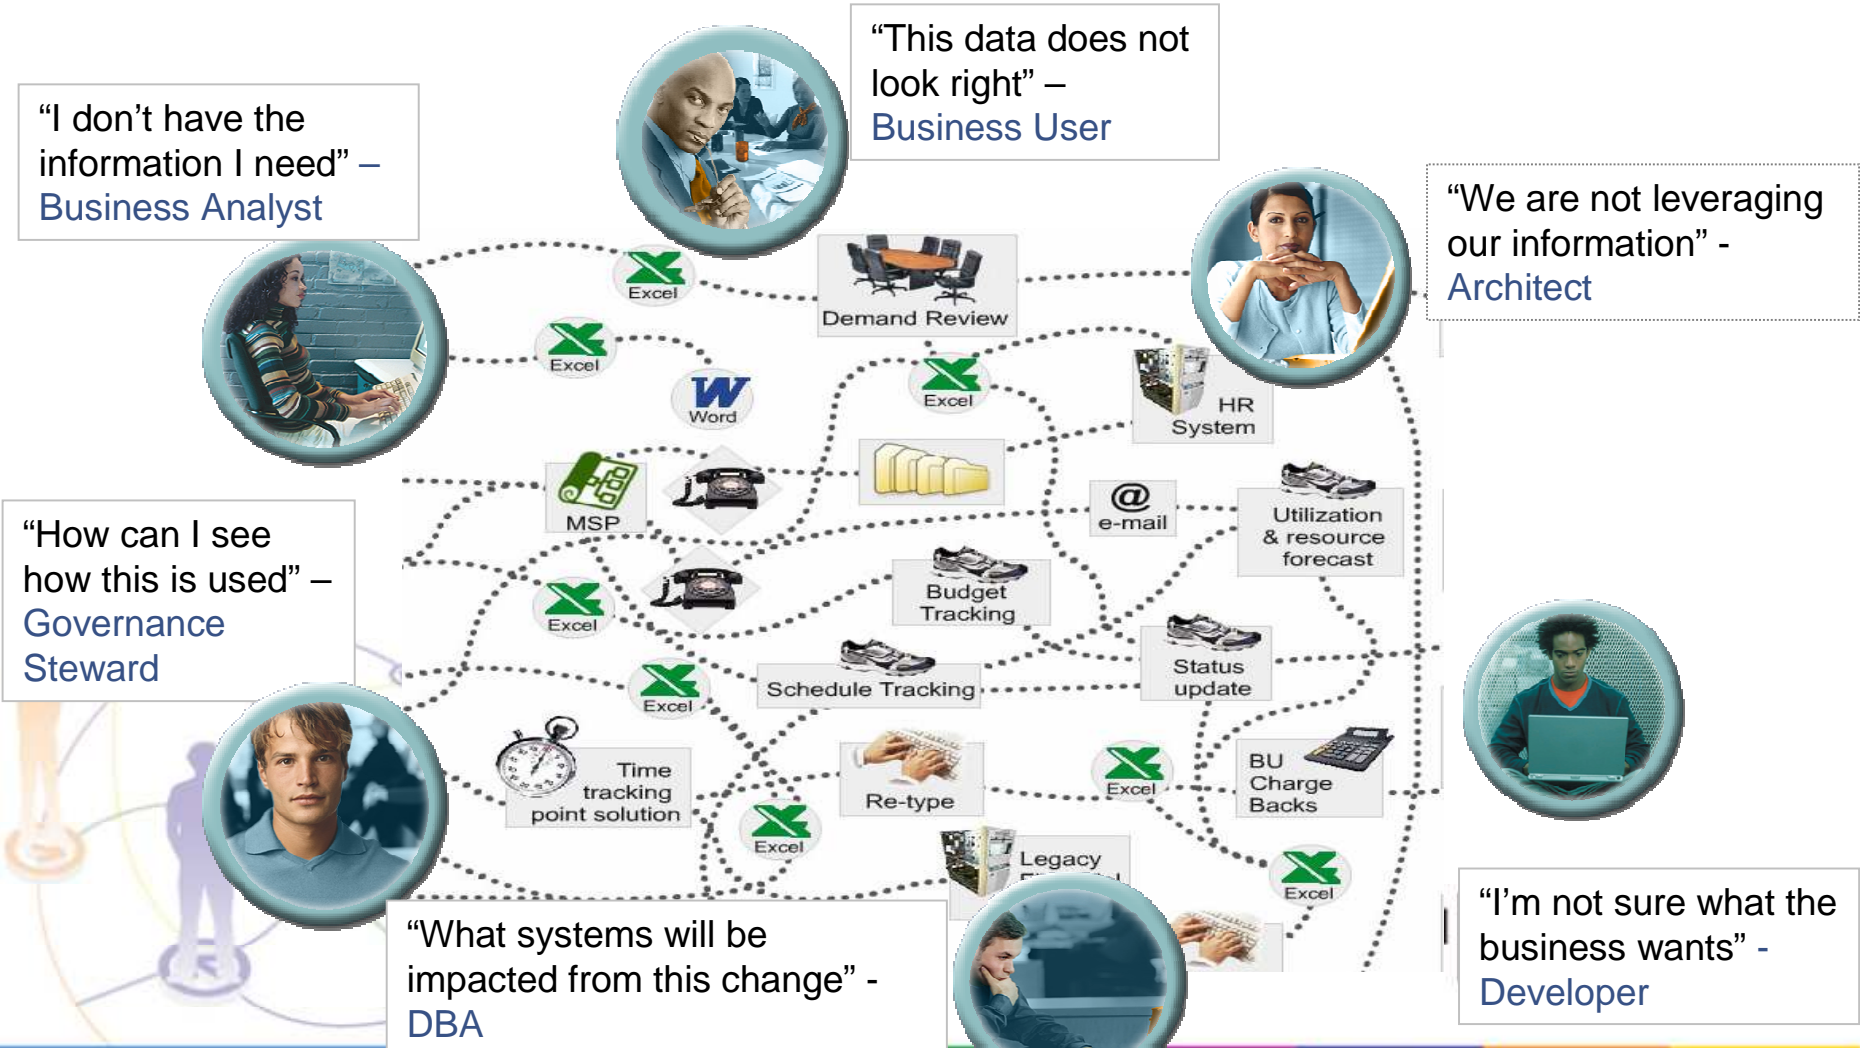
“I don’t have the information I need” – Business Analyst

“This data does not look right” – Business User

“We are not leveraging our information” - Architect

“How can I see how this is used” – Governance Steward

“What systems will be impacted from this change” - DBA

“I’m not sure what the business wants” - Developer

Excel

Demand Review

Excel

Word

Excel

HR System

MSP

e-mail

Utilization & resource forecast

Excel

Budget Tracking

Status update

Excel

Schedule Tracking

Time tracking point solution

Re-type

Excel

BU Charge Backs

Excel

Legacy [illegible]

Excel